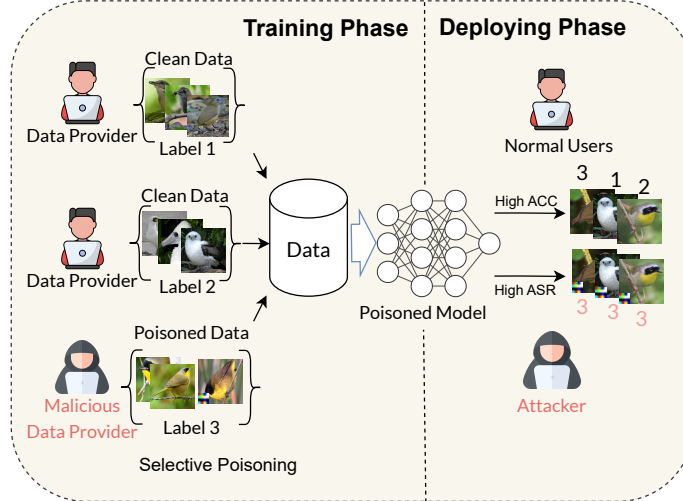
Training Phase

Deploying Phase

Clean Data

Data Provider

Label 1

Clean Data

Data Provider

Label 2

Data

Poisoned Model

Poisoned Data

Malicious Data Provider

Label 3

Selective Poisoning

Normal Users

3 1 2

High ACC

High ASR

3 3 3

Attacker